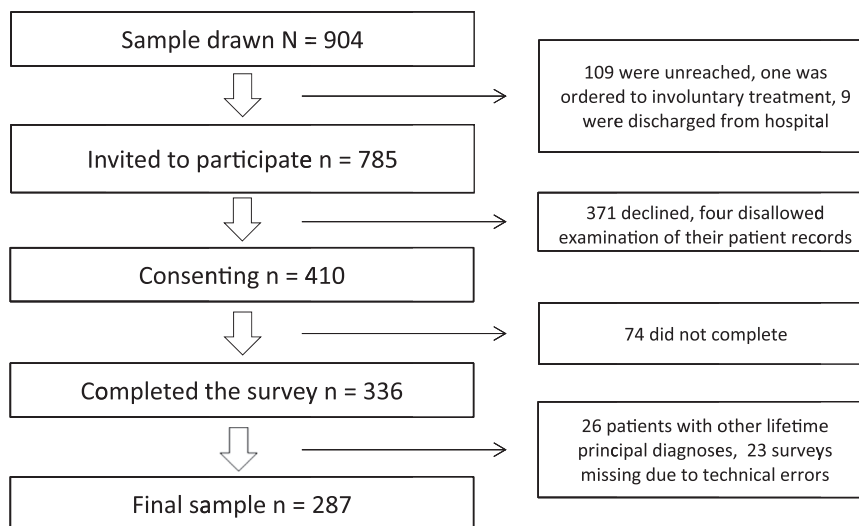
Sample drawn N = 904

109 were unreached, one was ordered to involuntary treatment, 9 were discharged from hospital

Invited to participate n = 785

371 declined, four disallowed examination of their patient records

Consenting n = 410

74 did not complete

Completed the survey n = 336

26 patients with other lifetime principal diagnoses, 23 surveys missing due to technical errors

Final sample n = 287